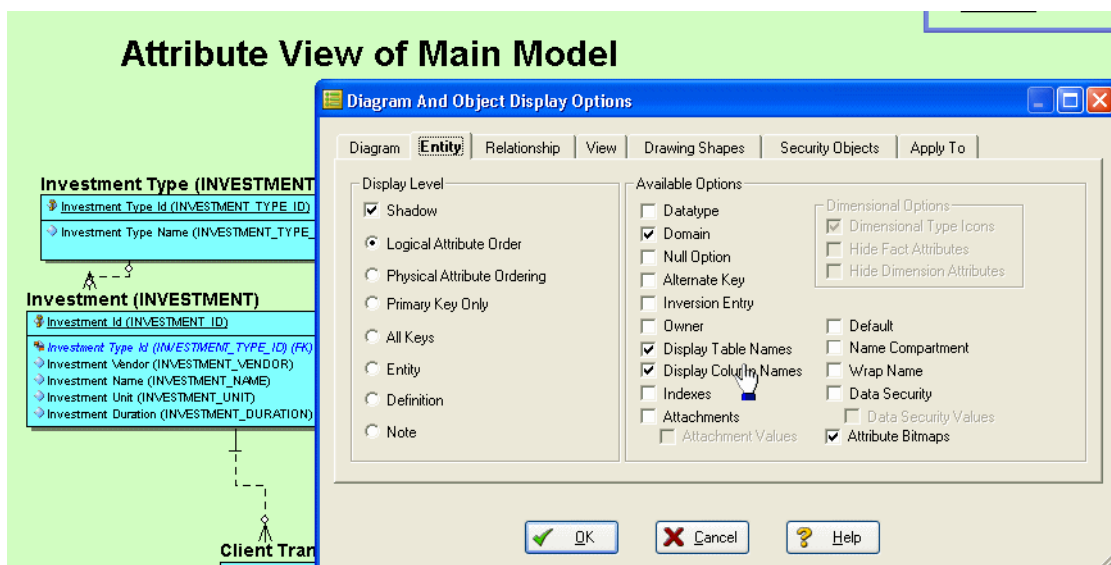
Attribute View of Main Model

Investment Type (INVESTMENT
Investment Type Id (INVESTMENT_TYPE_ID)
Investment Type Name (INVESTMENT_TYPE_

Investment (INVESTMENT)
Investment Id (INVESTMENT_ID)
Investment Type Id (INVESTMENT_TYPE_ID) (FK)
Investment Vendor (INVESTMENT_VENDOR)
Investment Name (INVESTMENT_NAME)
Investment Unit (INVESTMENT_UNIT)
Investment Duration (INVESTMENT_DURATION)

Client Tran

Diagram And Object Display Options

Diagram | Entity | Relationship | View | Drawing Shapes | Security Objects | Apply To

Display Level
Shadow
Logical Attribute Order
Physical Attribute Ordering
Primary Key Only
All Keys
Entity
Definition
Note

Available Options
Datatype
Domain
Null Option
Alternate Key
Inversion Entry
Owner
Display Table Names
Display Column Names
Indexes
Attachments
Attachment Values

Dimensional Options
Dimensional Type Icons
Hide Fact Attributes
Hide Dimension Attributes

Default
Name Compartment
Wrap Name
Data Security
Data Security Values
Attribute Bitmaps

OK
Cancel
Help